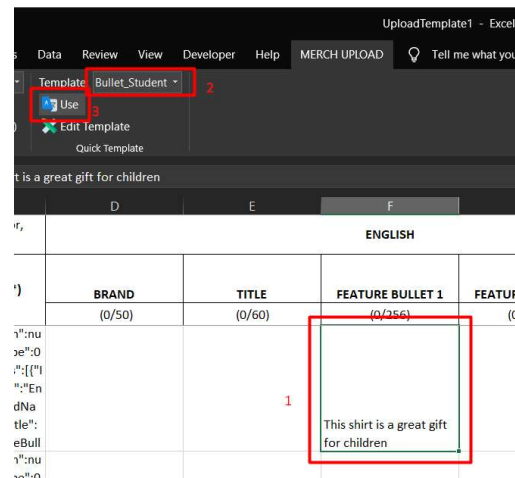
UploadTemplate1 - Excel

s Data Review View Developer Help MERCH UPLOAD Tell me what you

Template Bullet_Student 2

Use 3

Edit Template

Quick Template

rt is a great gift for children

| | D | E | F | |
|---|---|---|---|---|
| r, | | | ENGLISH | |
| ') | BRAND | TITLE | FEATURE BULLET 1 | FEATUR |
| | (0/50) | (0/60) | (0/256) | (0 |
| n":nu pe":0 ":[{"l ":"En dNa tle": eBull | | 1 | This shirt is a great gift for children | |
| n":nu pe":0 | | | | |